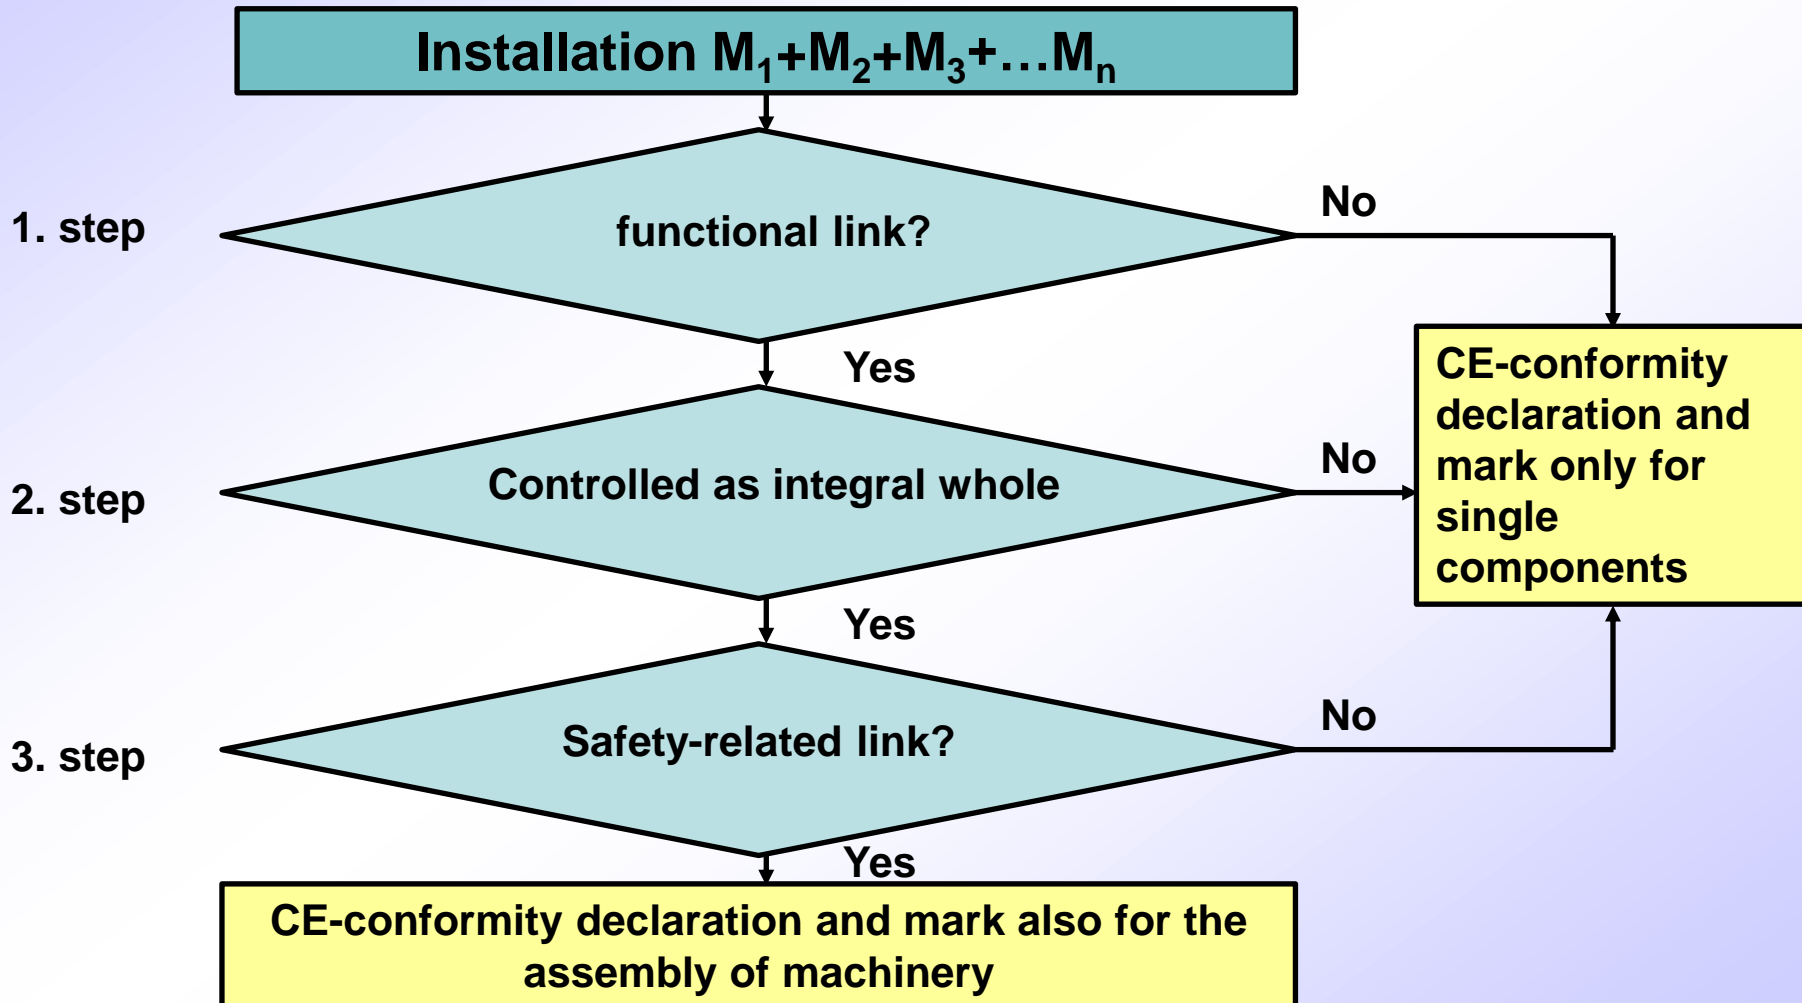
Installation $M_1+M_2+M_3+\ldots M_n$

1. step

functional link?

No

Yes

CE-conformity declaration and mark only for single components

2. step

Controlled as integral whole

No

Yes

3. step

Safety-related link?

No

Yes

CE-conformity declaration and mark also for the assembly of machinery